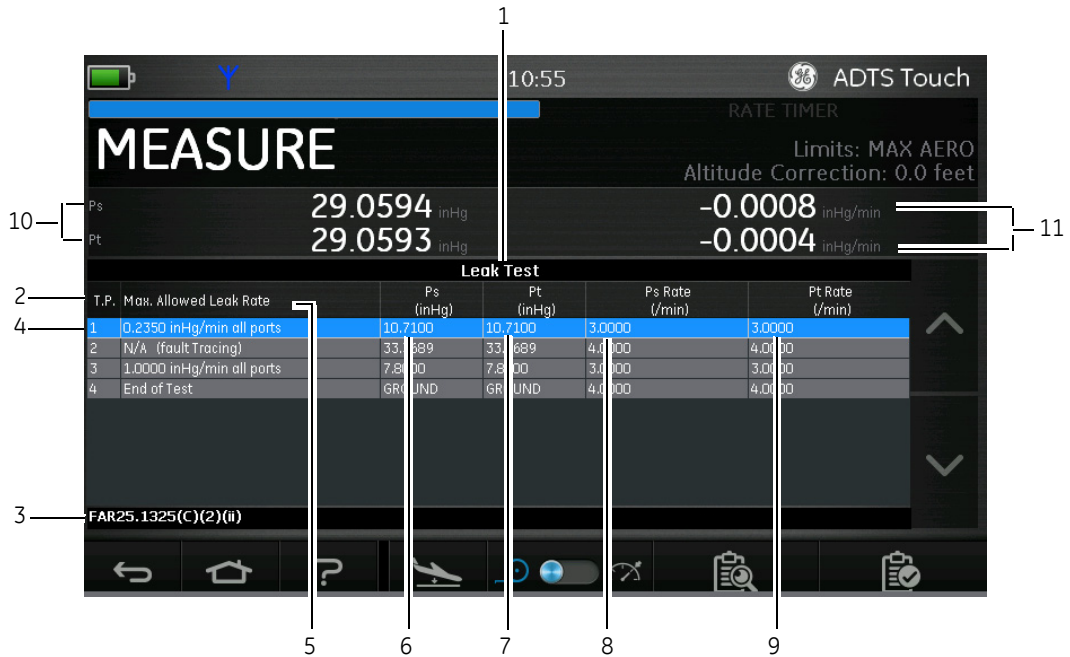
1

10:55

ADTS Touch

RATE TIMER

MEASURE

Limits: MAX AERO
Altitude Correction: 0.0 feet

10

Ps 29.0594 inHg -0.0008 inHg/min
Pt 29.0593 inHg -0.0004 inHg/min

11

Leak Test

2
4

| T.P. | Max. Allowed Leak Rate | Ps (inHg) | Pt (inHg) | Ps Rate (/min) | Pt Rate (/min) |
|---|---|---|---|---|---|
| 1 | 0.2350 inHg/min all ports | 10.7100 | 10.7100 | 3.0000 | 3.0000 |
| 2 | N/A (fault Tracing) | 33.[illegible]689 | 33.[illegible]689 | 4.0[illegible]00 | 4.0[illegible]00 |
| 3 | 1.0000 inHg/min all ports | 7.8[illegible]00 | 7.8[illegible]00 | 3.0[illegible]00 | 3.0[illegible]00 |
| 4 | End of Test | GR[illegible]UND | GR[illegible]UND | 4.0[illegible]00 | 4.0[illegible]00 |

3 FAR25.1325(C)(2)(ii)

5 6 7 8 9